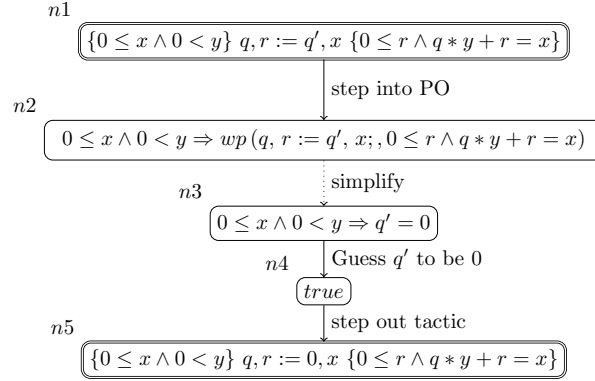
$n1$

$\{0 \leq x \wedge 0 < y\}\ q, r := q', x\ \{0 \leq r \wedge q * y + r = x\}$

step into PO

$n2$

$0 \leq x \wedge 0 < y \Rightarrow wp\,(q,\, r := q',\, x; ,\, 0 \leq r \wedge q * y + r = x)$

simplify

$n3$

$0 \leq x \wedge 0 < y \Rightarrow q' = 0$

$n4$

Guess $q'$ to be 0

$true$

$n5$

step out tactic

$\{0 \leq x \wedge 0 < y\}\ q, r := 0, x\ \{0 \leq r \wedge q * y + r = x\}$